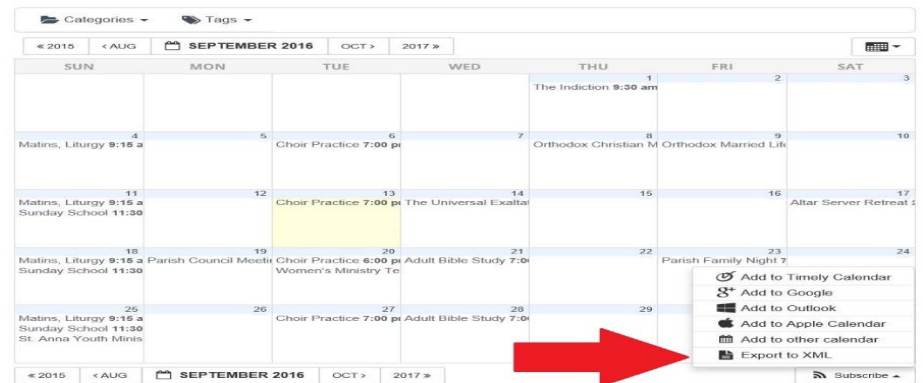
Categories ▾ Tags ▾

« 2015 ‹ AUG SEPTEMBER 2016 OCT › 2017 »

| SUN | MON | TUE | WED | THU | FRI | SAT |
|---|---|---|---|---|---|---|
| | | | | 1 The Indiction 9:30 am | 2 | 3 |
| 4 Matins, Liturgy 9:15 a | 5 | 6 Choir Practice 7:00 p | 7 | 8 Orthodox Christian M | 9 Orthodox Married Life | 10 |
| 11 Matins, Liturgy 9:15 a Sunday School 11:30 | 12 | 13 Choir Practice 7:00 p | 14 The Universal Exaltat | 15 | 16 | 17 Altar Server Retreat |
| 18 Matins, Liturgy 9:15 a Sunday School 11:30 | 19 Parish Council Meetir | 20 Choir Practice 6:00 p Women's Ministry Te | 21 Adult Bible Study 7:0 | 22 | 23 Parish Family Night 7 | 24 |
| 25 Matins, Liturgy 9:15 a Sunday School 11:30 St. Anna Youth Minis | 26 | 27 Choir Practice 7:00 p | 28 Adult Bible Study 7:0 | 29 | | |

Add to Timely Calendar
Add to Google
Add to Outlook
Add to Apple Calendar
Add to other calendar
Export to XML

« 2015 ‹ AUG SEPTEMBER 2016 OCT › 2017 »

Subscribe ▴